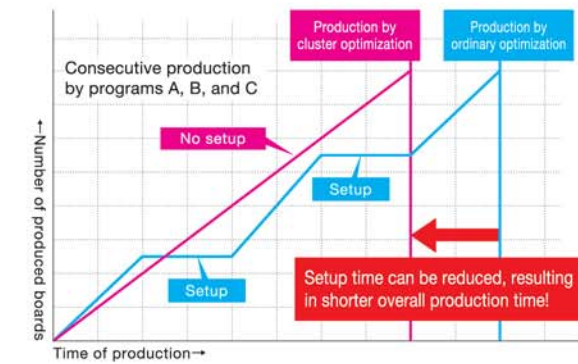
Production by cluster optimization

Production by ordinary optimization

Consecutive production by programs A, B, and C

No setup

Setup

Setup

Setup time can be reduced, resulting in shorter overall production time!

←Number of produced boards

Time of production→